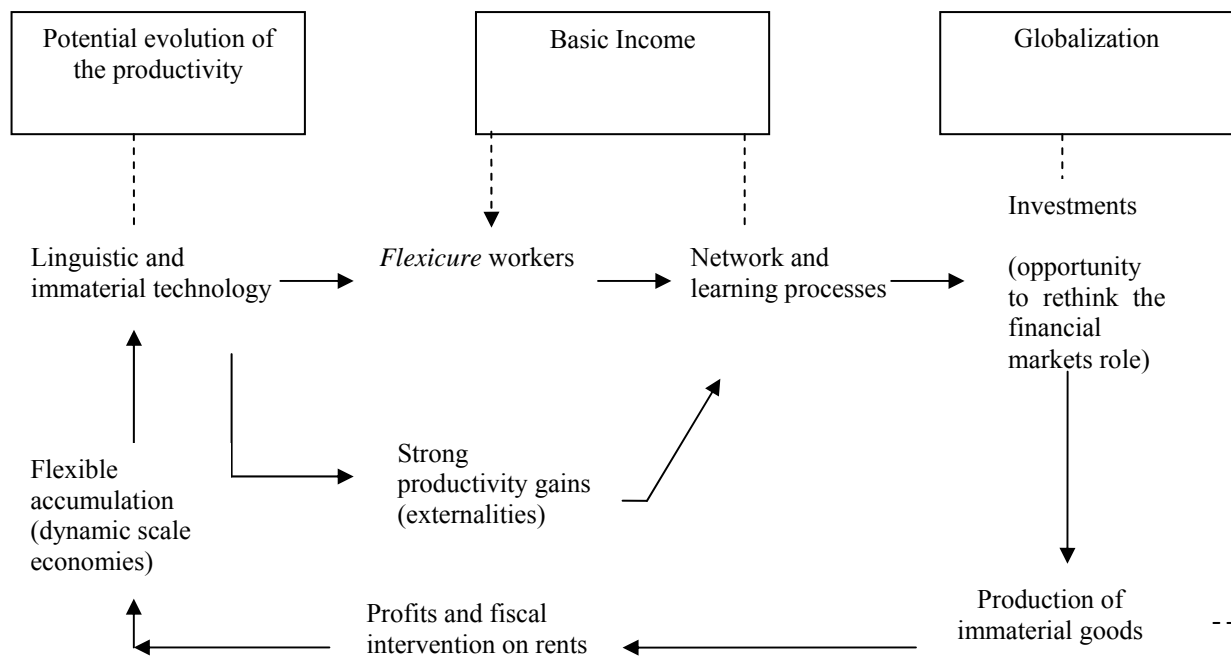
Potential evolution of the productivity

Basic Income

Globalization

Linguistic and immaterial technology

*Flexicure* workers

Network and learning processes

Investments

(opportunity to rethink the financial markets role)

Flexible accumulation (dynamic scale economies)

Strong productivity gains (externalities)

Profits and fiscal intervention on rents

Production of immaterial goods